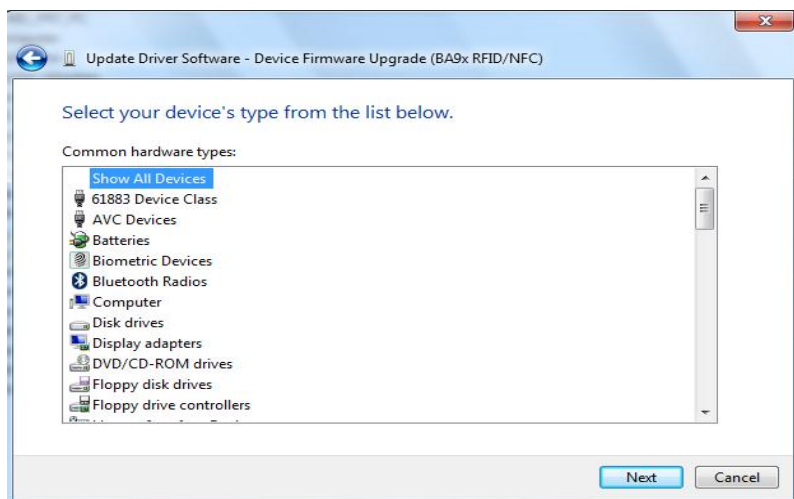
Update Driver Software - Device Firmware Upgrade (BA9x RFID/NFC)

Select your device's type from the list below.

Common hardware types:

Show All Devices
61883 Device Class
AVC Devices
Batteries
Biometric Devices
Bluetooth Radios
Computer
Disk drives
Display adapters
DVD/CD-ROM drives
Floppy disk drives
Floppy drive controllers
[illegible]

Next
Cancel